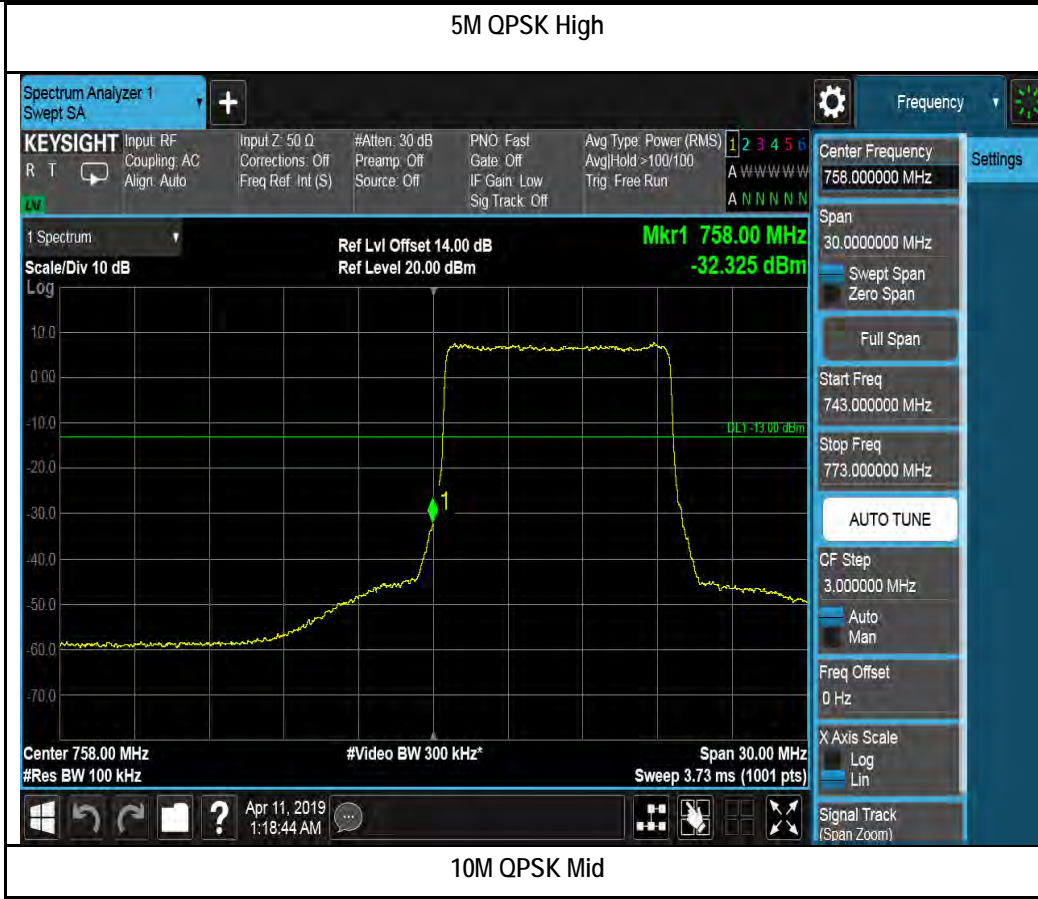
5M QPSK High

Spectrum Analyzer 1
Swept SA

Frequency

KEYSIGHT
R T
LXI

Input: RF
Coupling: AC
Align: Auto

Input Z: 50 Ω
Corrections: Off
Freq Ref: Int (S)

#Atten: 30 dB
Preamp: Off
Source: Off

PNO: Fast
Gate: Off
IF Gain: Low
Sig Track: Off

Avg Type: Power (RMS)
Avg|Hold >100/100
Trig: Free Run

1 2 3 4 5 6
A W W W W W
A N N N N N

1 Spectrum
Scale/Div 10 dB
Log

Ref Lvl Offset 14.00 dB
Ref Level 20.00 dBm

Mkr1 758.00 MHz
-32.325 dBm

10.0
0.00
-10.0
-20.0
-30.0
-40.0
-50.0
-60.0
-70.0

DL1 -13.00 dBm

1

Center 758.00 MHz
#Res BW 100 kHz

#Video BW 300 kHz*

Span 30.00 MHz
Sweep 3.73 ms (1001 pts)

Apr 11, 2019
1:18:44 AM

Center Frequency
758.000000 MHz

Settings

Span
30.0000000 MHz
Swept Span
Zero Span

Full Span

Start Freq
743.000000 MHz

Stop Freq
773.000000 MHz

AUTO TUNE

CF Step
3.000000 MHz
Auto
Man

Freq Offset
0 Hz

X Axis Scale
Log
Lin

Signal Track
(Span Zoom)

10M QPSK Mid